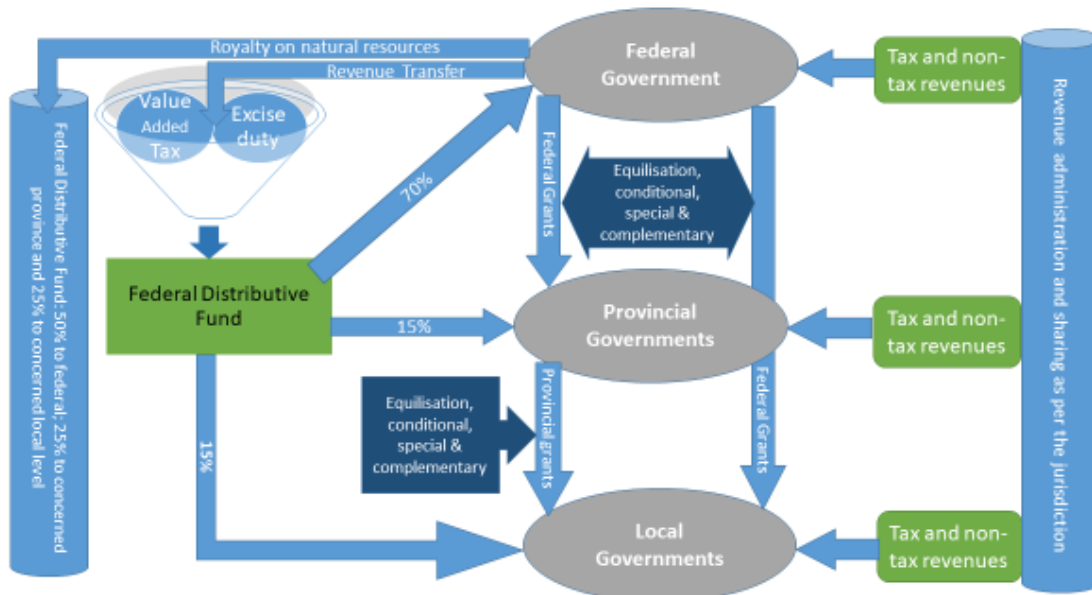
Royalty on natural resources

Revenue Transfer

Federal Government

Tax and non-tax revenues

Federal Distributive Fund: 50% to federal; 25% to concerned province and 25% to concerned local level

Value Added Tax

Excise duty

70%

Federal Grants

Equilisation, conditional, special & complementary

Revenue administration and sharing as per the jurisdiction

Federal Distributive Fund

15%

Provincial Governments

Tax and non-tax revenues

Equilisation, conditional, special & complementary

Provincial grants

Federal Grants

15%

Local Governments

Tax and non-tax revenues